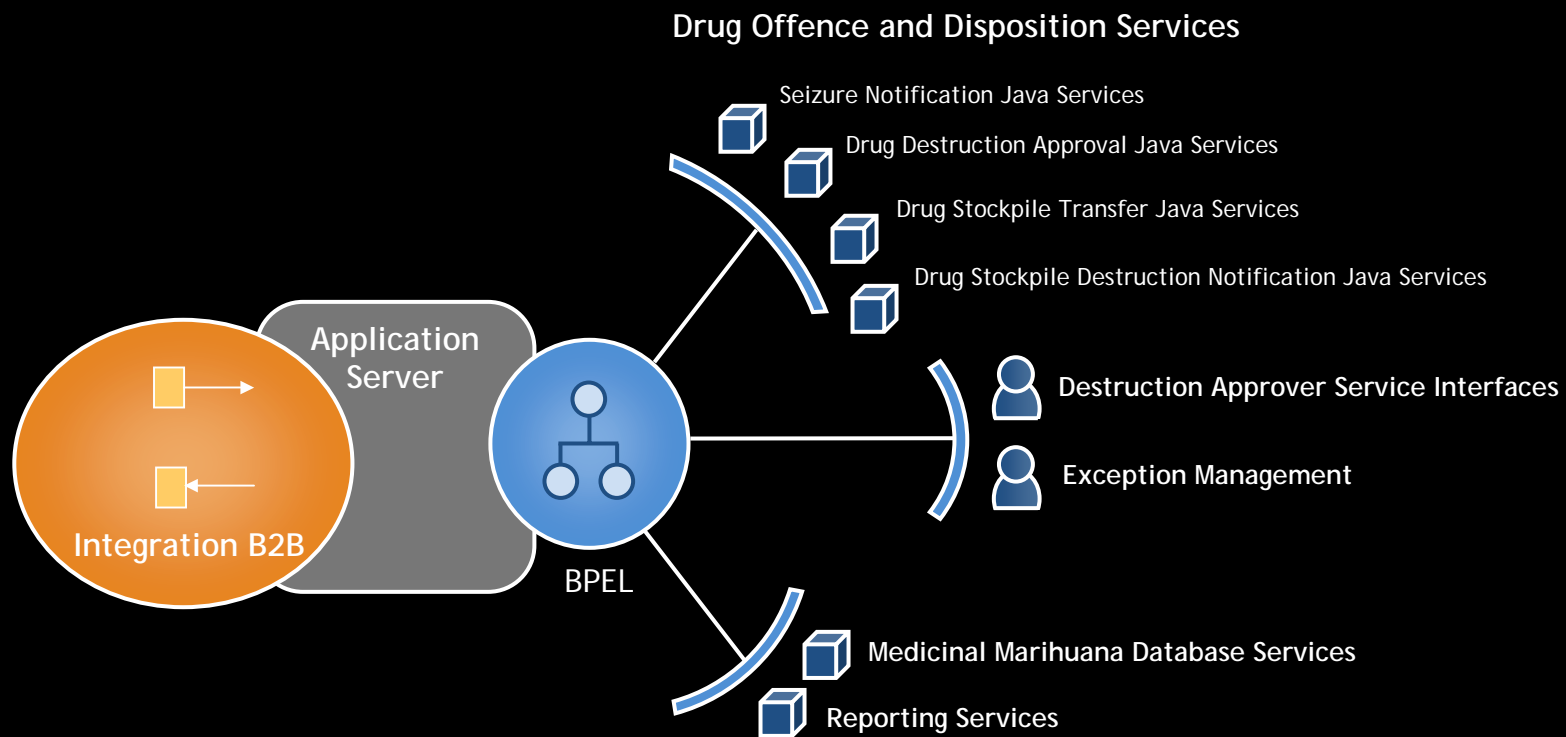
Drug Offence and Disposition Services

Seizure Notification Java Services

Drug Destruction Approval Java Services

Drug Stockpile Transfer Java Services

Drug Stockpile Destruction Notification Java Services

Application Server

Integration B2B

BPEL

Destruction Approver Service Interfaces

Exception Management

Medicinal Marihuana Database Services

Reporting Services